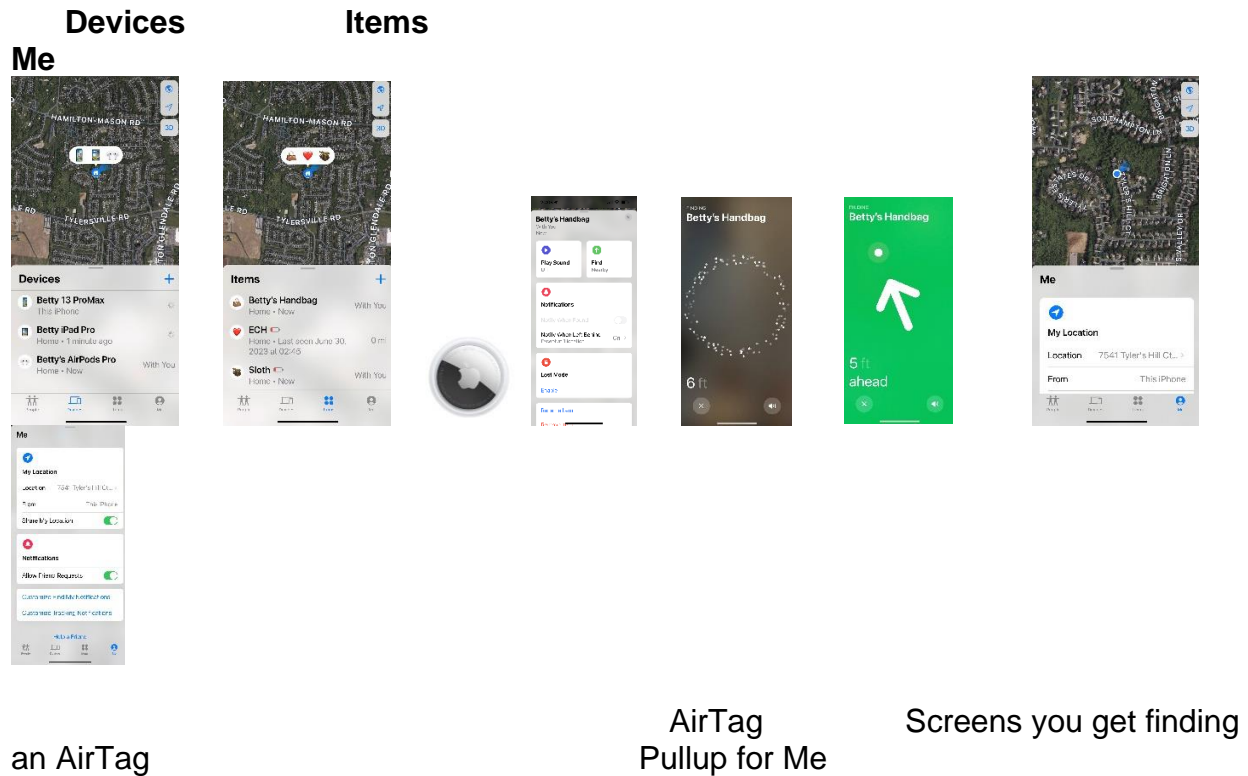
Devices Items Me

HAMILTON-MASON RD
TYLERSVILLE RD
LONG GLENDALE RD
3D

Devices +
Betty 13 ProMax
This iPhone
Betty iPad Pro
Home • 1 minute ago
Betty's AirPods Pro
Home • Now
With You

HAMILTON-MASON RD
TYLERSVILLE RD
3D

Items +
Betty's Handbag
Home • Now
With You
ECH
Home • Last seen June 30, 2023 at 02:46
0 mi
Sloth
Home • Now
With You

Betty's Handbag
Play Sound
Find
Nearby
Notifications
Notify When Found
Notify When Left Behind
Lost Mode
Enable

FINDING
Betty's Handbag
6 ft

FINDING
Betty's Handbag
5 ft
ahead

SOUTHAMPTON LN
TYLER'S HILL CT
3D
Me
My Location
Location 7541 Tyler's Hill Ct...
From This iPhone

Me
My Location
Location 7541 Tyler's Hill Ct...
From This iPhone
Share My Location
Notifications
Allow Friend Requests
Customize Find My Notifications
Customize Tracking Notifications
Help a Friend

AirTag Screens you get finding an AirTag Pullup for Me